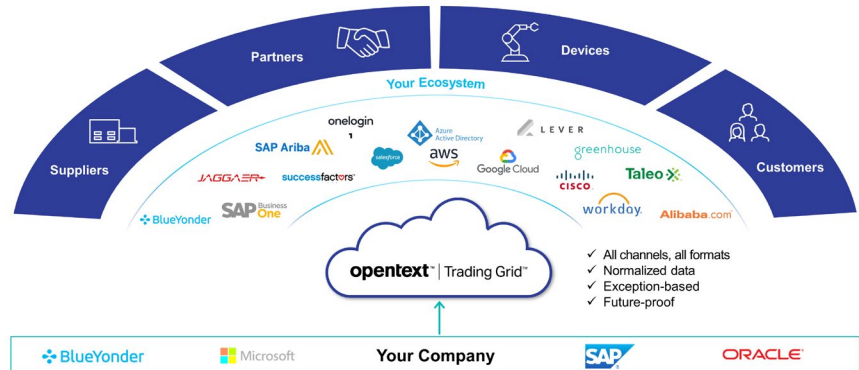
Suppliers

Partners

Devices

Customers

Your Ecosystem

onelogin

SAP Ariba

Azure Active Directory

LEVER

salesforce

aws

Google Cloud

greenhouse

JAGGAER

successfactors

cisco

Taleo

BlueYonder

SAP Business One

workday.

Alibaba.com

opentext™ | Trading Grid™

✓ All channels, all formats
✓ Normalized data
✓ Exception-based
✓ Future-proof

BlueYonder

Microsoft

Your Company

SAP

ORACLE